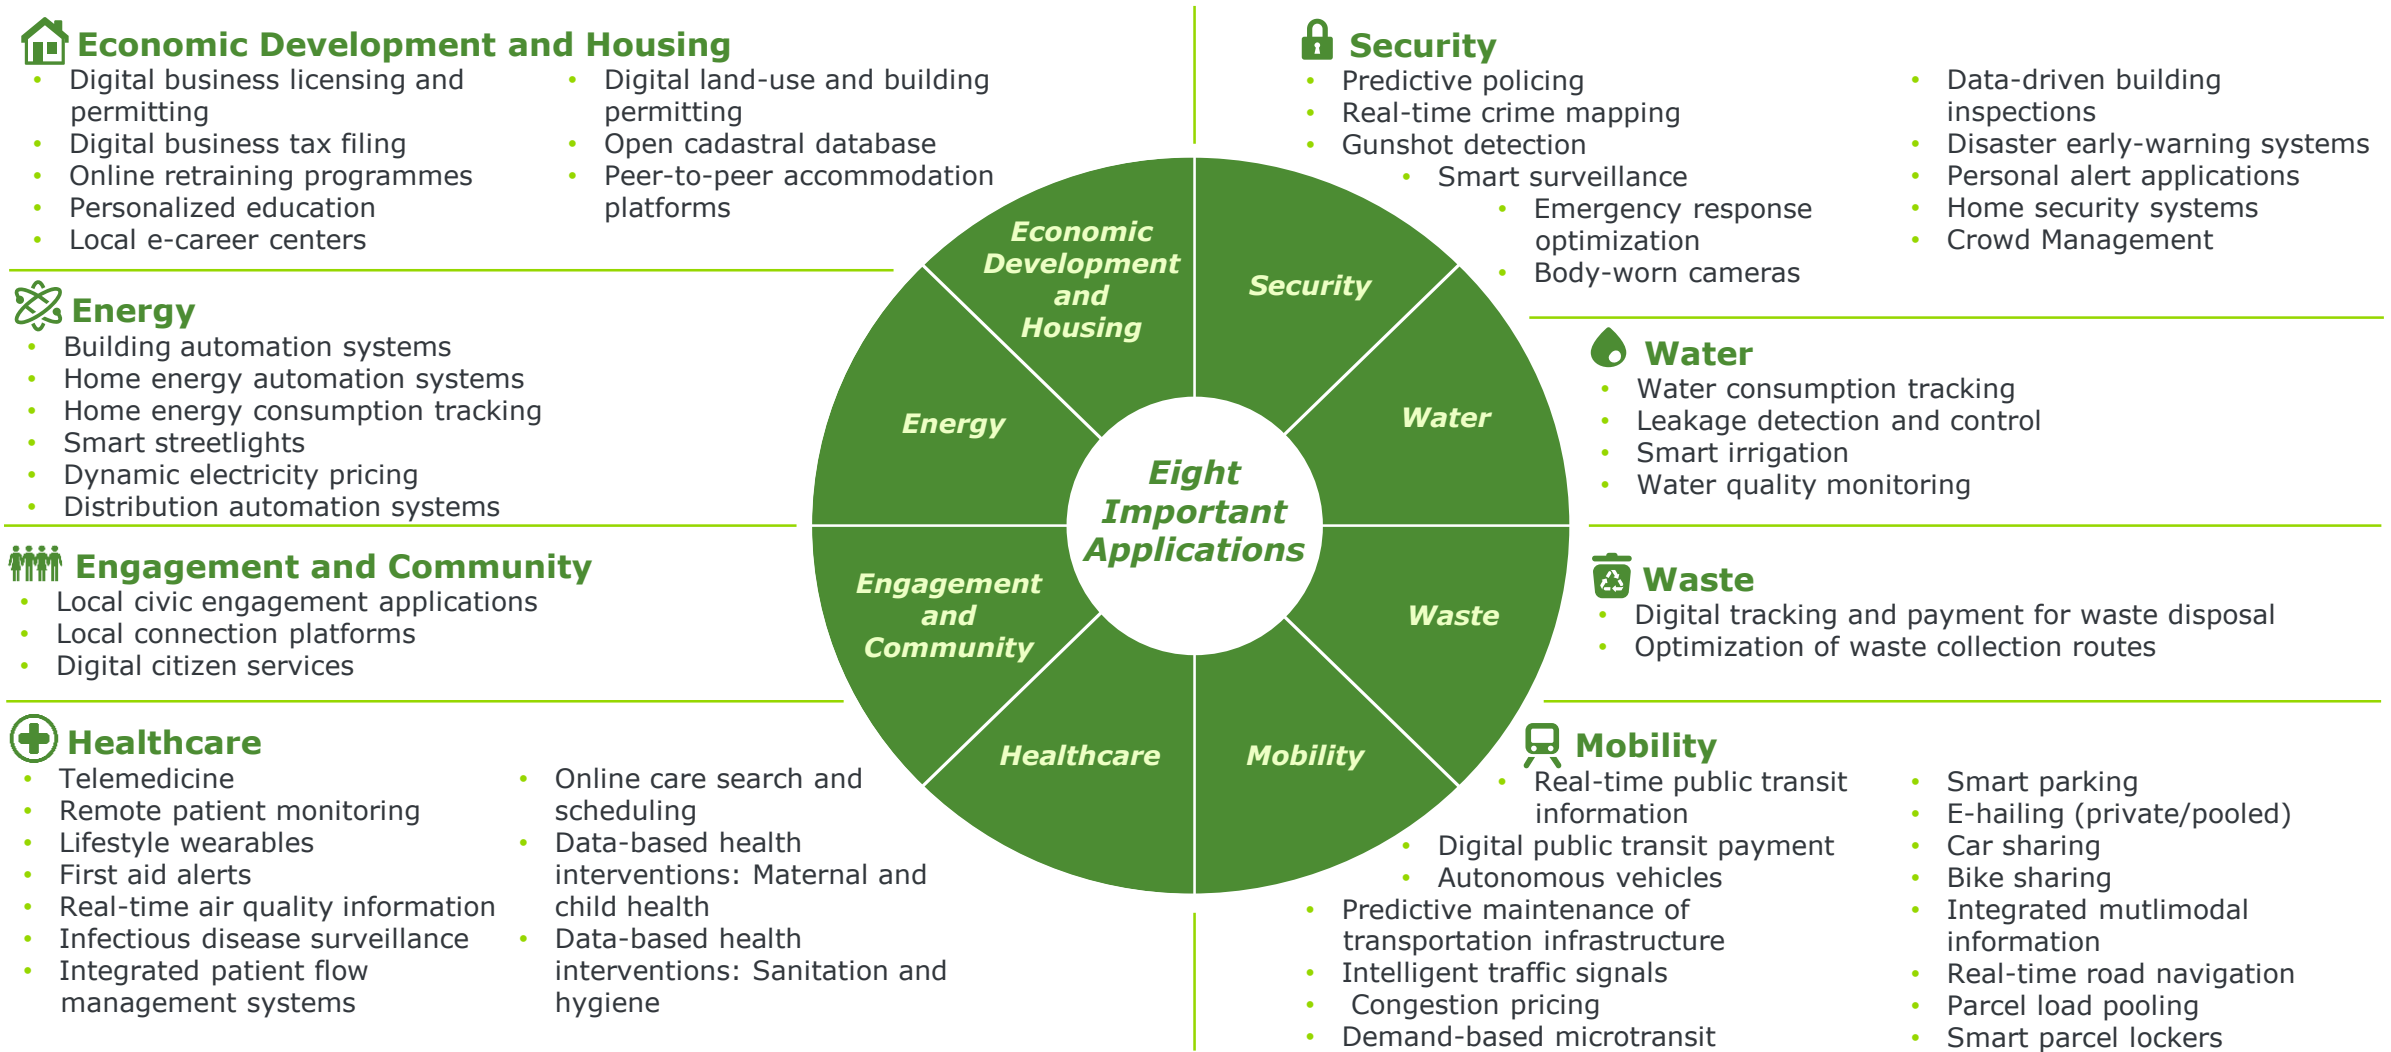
Economic Development and Housing
- Digital business licensing and permitting
- Digital business tax filing
- Online retraining programmes
- Personalized education
- Local e-career centers

- Digital land-use and building permitting
- Open cadastral database
- Peer-to-peer accommodation platforms

Energy
- Building automation systems
- Home energy automation systems
- Home energy consumption tracking
- Smart streetlights
- Dynamic electricity pricing
- Distribution automation systems

Engagement and Community
- Local civic engagement applications
- Local connection platforms
- Digital citizen services

Healthcare
- Telemedicine
- Remote patient monitoring
- Lifestyle wearables
- First aid alerts
- Real-time air quality information
- Infectious disease surveillance
- Integrated patient flow management systems

- Online care search and scheduling
- Data-based health interventions: Maternal and child health
- Data-based health interventions: Sanitation and hygiene

Economic Development and Housing

Security

Energy

Water

Eight Important Applications

Engagement and Community

Waste

Healthcare

Mobility

Security
- Predictive policing
- Real-time crime mapping
- Gunshot detection
- Smart surveillance
- Emergency response optimization
- Body-worn cameras

- Data-driven building inspections
- Disaster early-warning systems
- Personal alert applications
- Home security systems
- Crowd Management

Water
- Water consumption tracking
- Leakage detection and control
- Smart irrigation
- Water quality monitoring

Waste
- Digital tracking and payment for waste disposal
- Optimization of waste collection routes

Mobility
- Real-time public transit information
- Digital public transit payment
- Autonomous vehicles
- Predictive maintenance of transportation infrastructure
- Intelligent traffic signals
- Congestion pricing
- Demand-based microtransit

- Smart parking
- E-hailing (private/pooled)
- Car sharing
- Bike sharing
- Integrated mutlimodal information
- Real-time road navigation
- Parcel load pooling
- Smart parcel lockers